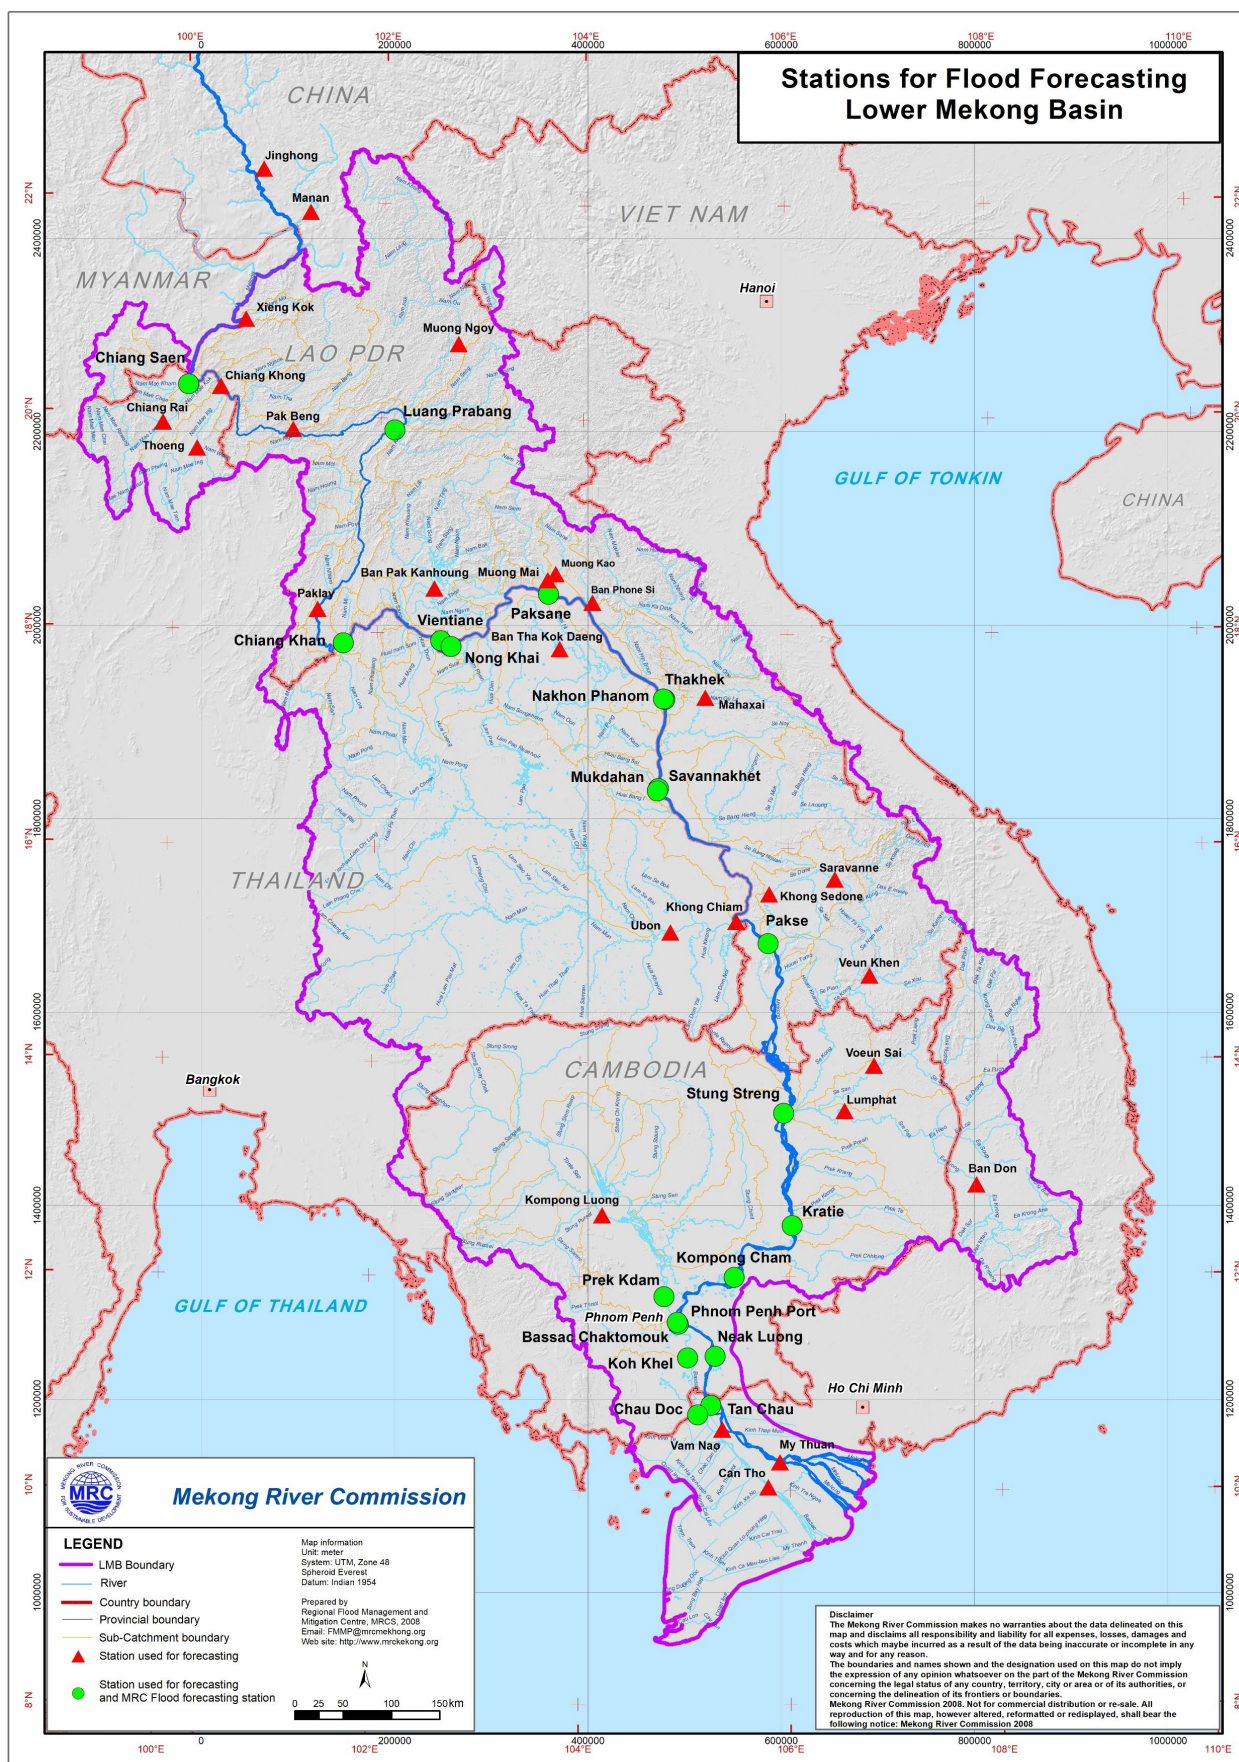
100°E 0
102°E 200000
104°E 400000
106°E 600000
108°E 800000
110°E 1000000

Stations for Flood Forecasting
Lower Mekong Basin

CHINA
VIET NAM
MYANMAR
LAO PDR
THAILAND
CAMBODIA
CHINA
GULF OF TONKIN
GULF OF THAILAND

Hanoi
Bangkok
Ho Chi Minh

Jinghong
Manan
Xieng Kok
Muong Ngoy
Chiang Saen
Chiang Khong
Chiang Rai
Pak Beng
Thoeng
Luang Prabang
Ban Pak Kanhoung
Muong Mai
Muong Kao
Ban Phone Si
Paklay
Paksane
Chiang Khan
Vientiane
Ban Tha Kok Daeng
Nong Khai
Thakhek
Nakhon Phanom
Mahaxai
Mukdahan
Savannakhet
Saravanne
Khong Sedone
Khong Chiam
Pakse
Ubon
Veun Khen
Voeun Sai
Stung Streng
Lumphat
Ban Don
Kompong Luong
Kratie
Kompong Cham
Prek Kdam
Phnom Penh
Phnom Penh Port
Bassac Chaktomouk
Neak Luong
Koh Khel
Chau Doc
Tan Chau
Vam Nao
My Thuan
Can Tho

22°N
20°N
18°N
16°N
14°N
12°N
10°N
8°N
2400000
2200000
2000000
1800000
1600000
1400000
1200000
1000000

MRC
MEKONG RIVER COMMISSION
FOR SUSTAINABLE DEVELOPMENT
Mekong River Commission

LEGEND
LMB Boundary
River
Country boundary
Provincial boundary
Sub-Catchment boundary
Station used for forecasting
Station used for forecasting and MRC Flood forecasting station

Map information
Unit: meter
System: UTM, Zone 48
Spheroid Everest
Datum: Indian 1954

Prepared by
Regional Flood Management and Mitigation Centre, MRCS, 2008
Email: FMMP@mrcmekhong.org
Web site: http://www.mrcmekong.org

N
0 25 50 100 150 km

Disclaimer
The Mekong River Commission makes no warranties about the data delineated on this map and disclaims all responsibility and liability for all expenses, losses, damages and costs which maybe incurred as a result of the data being inaccurate or incomplete in any way and for any reason.
The boundaries and names shown and the designation used on this map do not imply the expression of any opinion whatsoever on the part of the Mekong River Commission concerning the legal status of any country, territory, city or area or of its authorities, or concerning the delineation of its frontiers or boundaries.
Mekong River Commission 2008. Not for commercial distribution or re-sale. All reproduction of this map, however altered, reformatted or redisplayed, shall bear the following notice: Mekong River Commission 2008